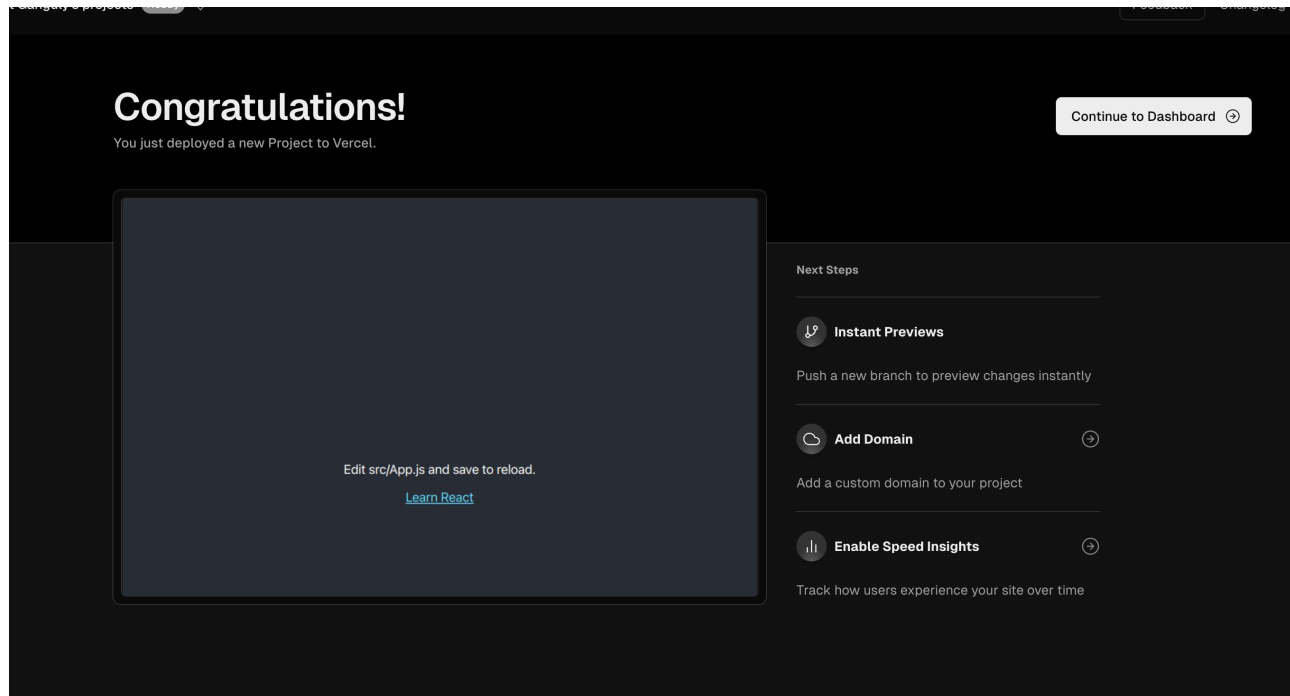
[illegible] Ganguly's projects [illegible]

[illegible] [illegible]

Congratulations!

You just deployed a new Project to Vercel.

Continue to Dashboard

Edit src/App.js and save to reload.

Learn React

Next Steps

Instant Previews

Push a new branch to preview changes instantly

Add Domain

Add a custom domain to your project

Enable Speed Insights

Track how users experience your site over time